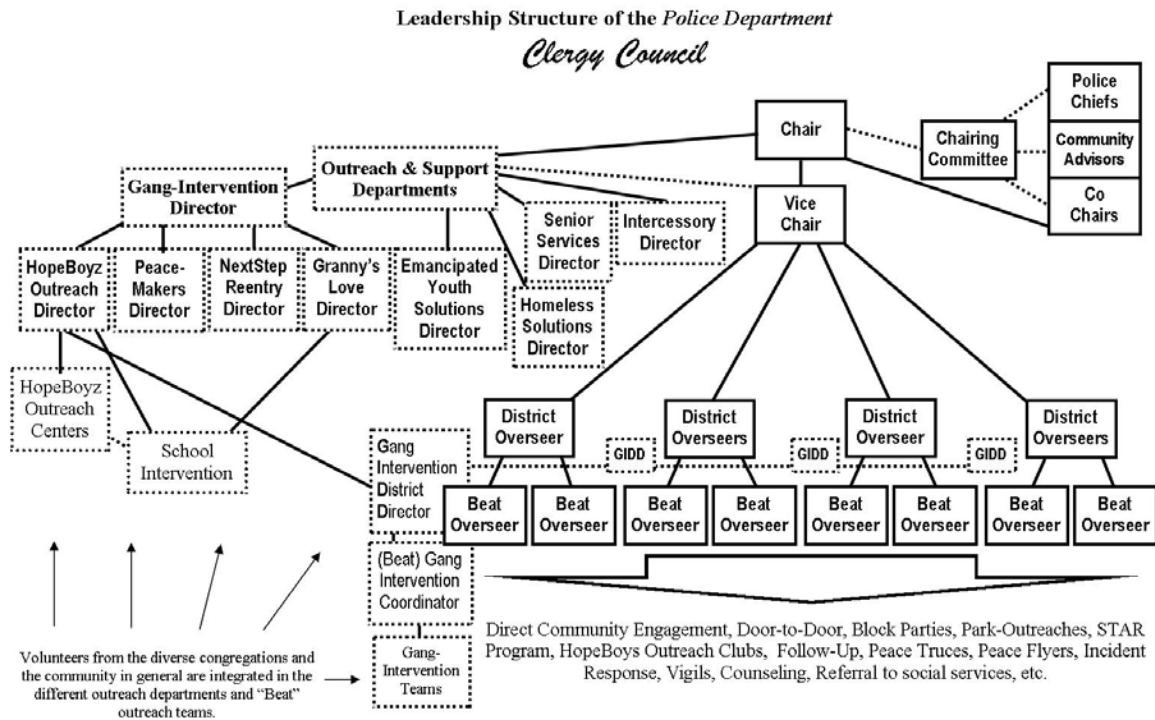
Leadership Structure of the *Police Department*

Clergy Council

Chair

Chairing Committee

Police Chiefs

Community Advisors

Co Chairs

Vice Chair

Outreach & Support Departments

Gang-Intervention Director

Senior Services Director

Intercessory Director

HopeBoyz Outreach Director

Peace-Makers Director

NextStep Reentry Director

Granny's Love Director

Emancipated Youth Solutions Director

Homeless Solutions Director

HopeBoyz Outreach Centers

School Intervention

District Overseer

District Overseers

District Overseer

District Overseers

GIDD

GIDD

GIDD

Gang Intervention District Director

Beat Overseer

Beat Overseer

Beat Overseer

Beat Overseer

Beat Overseer

Beat Overseer

Beat Overseer

Beat Overseer

(Beat) Gang Intervention Coordinator

Gang-Intervention Teams

Volunteers from the diverse congregations and the community in general are integrated in the different outreach departments and "Beat" outreach teams.

Direct Community Engagement, Door-to-Door, Block Parties, Park-Outreaches, STAR Program, HopeBoys Outreach Clubs, Follow-Up, Peace Truces, Peace Flyers, Incident Response, Vigils, Counseling, Referral to social services, etc.